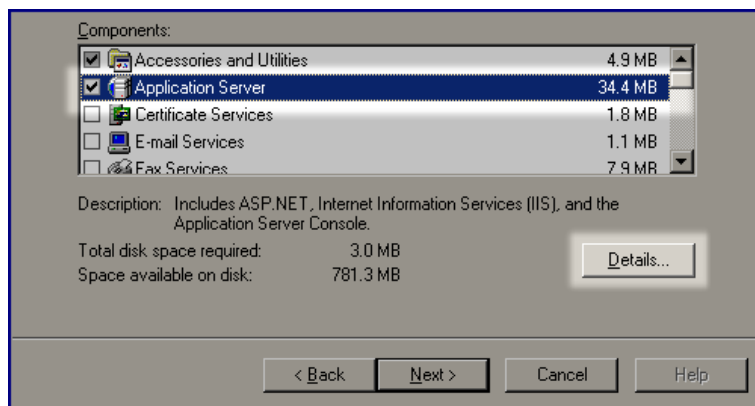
Components:

| | |
|---|---|
| Accessories and Utilities | 4.9 MB |
| Application Server | 34.4 MB |
| Certificate Services | 1.8 MB |
| E-mail Services | 1.1 MB |
| Fax Services | 7.9 MB |

Description: Includes ASP.NET, Internet Information Services (IIS), and the Application Server Console.

Total disk space required: 3.0 MB
Space available on disk: 781.3 MB

Details...

< Back
Next >
Cancel
Help